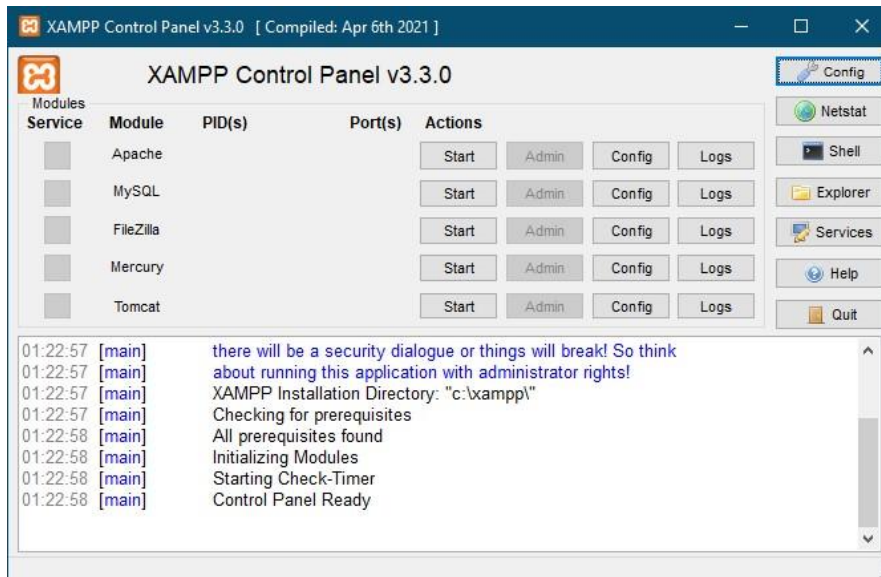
XAMPP Control Panel v3.3.0 [ Compiled: Apr 6th 2021 ]

XAMPP Control Panel v3.3.0

Config

Modules

| Service | Module | PID(s) | Port(s) | Actions | | | |
|---|---|---|---|---|---|---|---|
| | Apache | | | Start | Admin | Config | Logs |
| | MySQL | | | Start | Admin | Config | Logs |
| | FileZilla | | | Start | Admin | Config | Logs |
| | Mercury | | | Start | Admin | Config | Logs |
| | Tomcat | | | Start | Admin | Config | Logs |

Netstat
Shell
Explorer
Services
Help
Quit

01:22:57 [main] there will be a security dialogue or things will break! So think
01:22:57 [main] about running this application with administrator rights!
01:22:57 [main] XAMPP Installation Directory: "c:\xampp\"
01:22:57 [main] Checking for prerequisites
01:22:58 [main] All prerequisites found
01:22:58 [main] Initializing Modules
01:22:58 [main] Starting Check-Timer
01:22:58 [main] Control Panel Ready